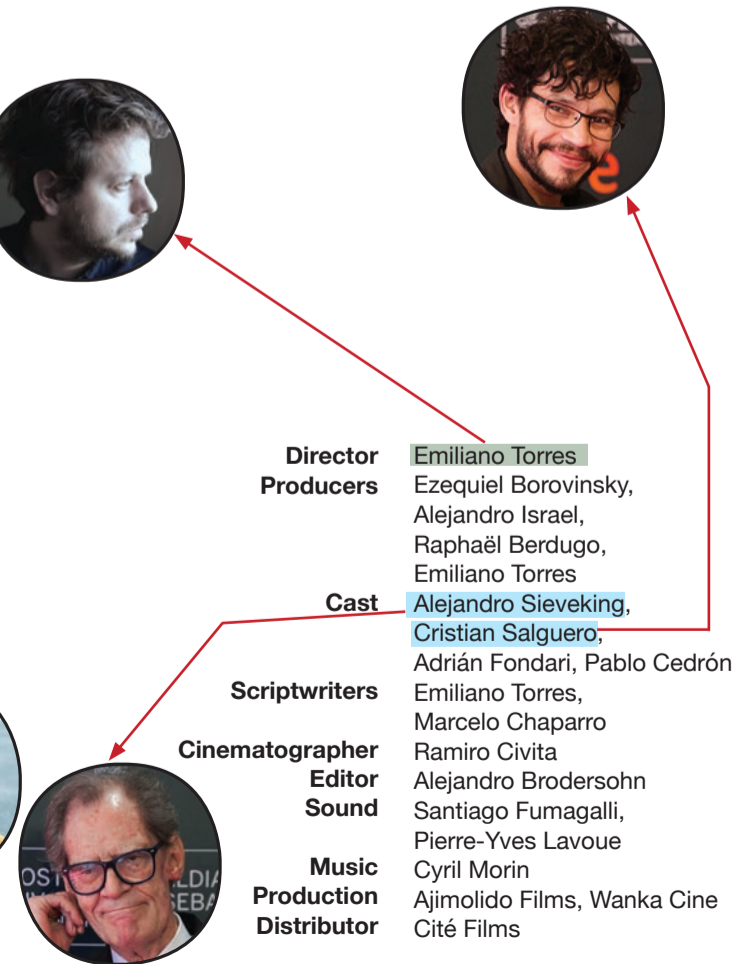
Director Emiliano Torres
Producers Ezequiel Borovinsky, Alejandro Israel, Raphaël Berdugo, Emiliano Torres
Cast Alejandro Sieveking, Cristian Salguero, Adrián Fondari, Pablo Cedrón
Scriptwriters Emiliano Torres, Marcelo Chaparro
Cinematographer Ramiro Civita
Editor Alejandro Brodersohn
Sound Santiago Fumagalli, Pierre-Yves Lavoue
Music Cyril Morin
Production Ajimolido Films, Wanka Cine
Distributor Cité Films